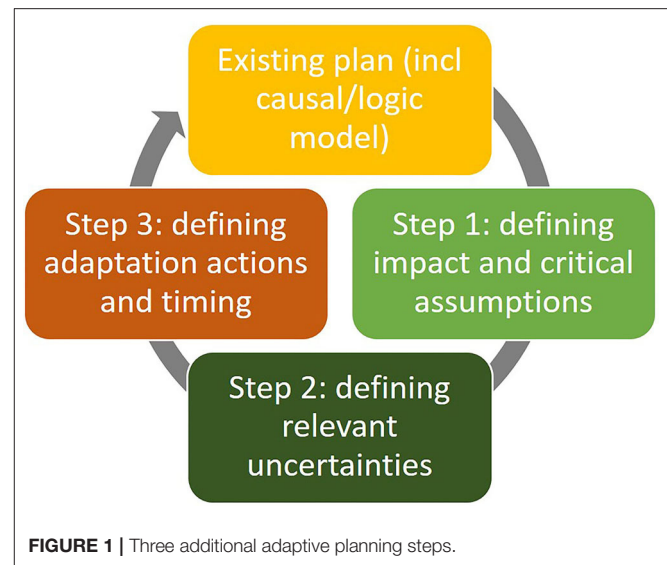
Existing plan (incl causal/logic model)

Step 1: defining impact and critical assumptions

Step 2: defining relevant uncertainties

Step 3: defining adaptation actions and timing

FIGURE 1 | Three additional adaptive planning steps.